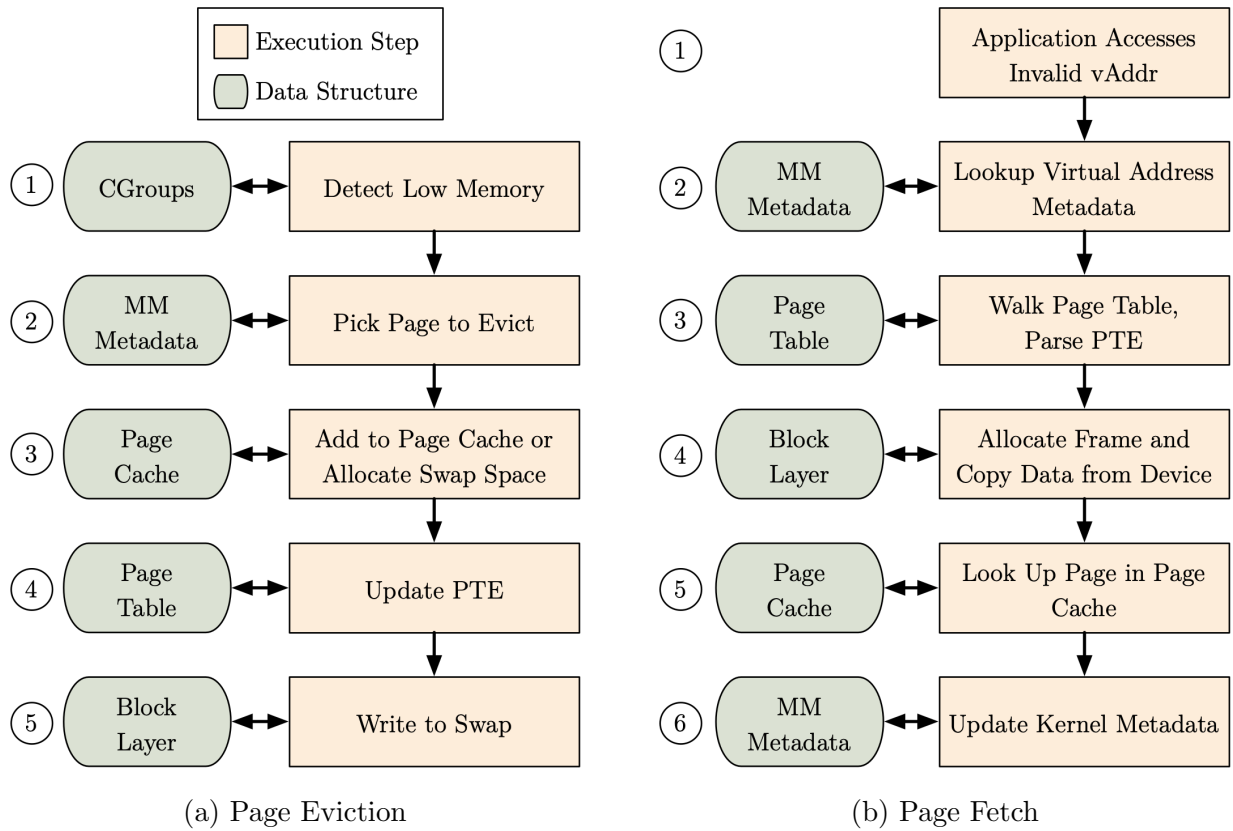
Execution Step

Data Structure

1 CGroups Detect Low Memory

2 MM Metadata Pick Page to Evict

3 Page Cache Add to Page Cache or Allocate Swap Space

4 Page Table Update PTE

5 Block Layer Write to Swap

(a) Page Eviction

1 Application Accesses Invalid vAddr

2 MM Metadata Lookup Virtual Address Metadata

3 Page Table Walk Page Table, Parse PTE

4 Block Layer Allocate Frame and Copy Data from Device

5 Page Cache Look Up Page in Page Cache

6 MM Metadata Update Kernel Metadata

(b) Page Fetch